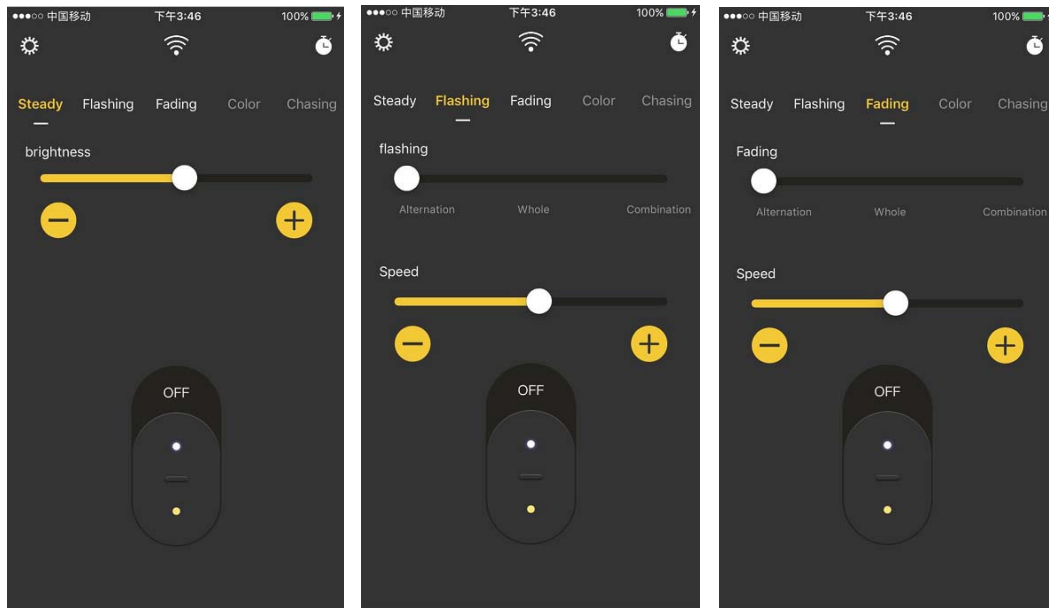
●●●○○ 中国移动 下午3:46 100%

Steady Flashing Fading Color Chasing

brightness

OFF

●●●○○ 中国移动 下午3:46 100%

Steady Flashing Fading Color Chasing

flashing

Alternation Whole Combination

Speed

OFF

●●●○○ 中国移动 下午3:46 100%

Steady Flashing Fading Color Chasing

Fading

Alternation Whole Combination

Speed

OFF